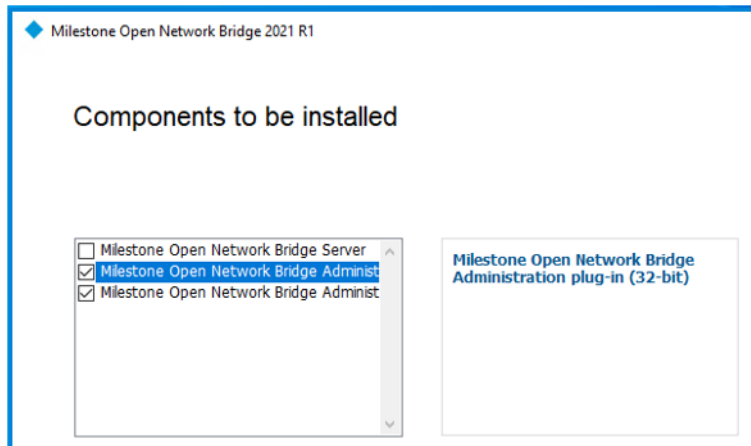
Milestone Open Network Bridge 2021 R1

Components to be installed

Milestone Open Network Bridge Server
Milestone Open Network Bridge Administ
Milestone Open Network Bridge Administ

Milestone Open Network Bridge Administration plug-in (32-bit)